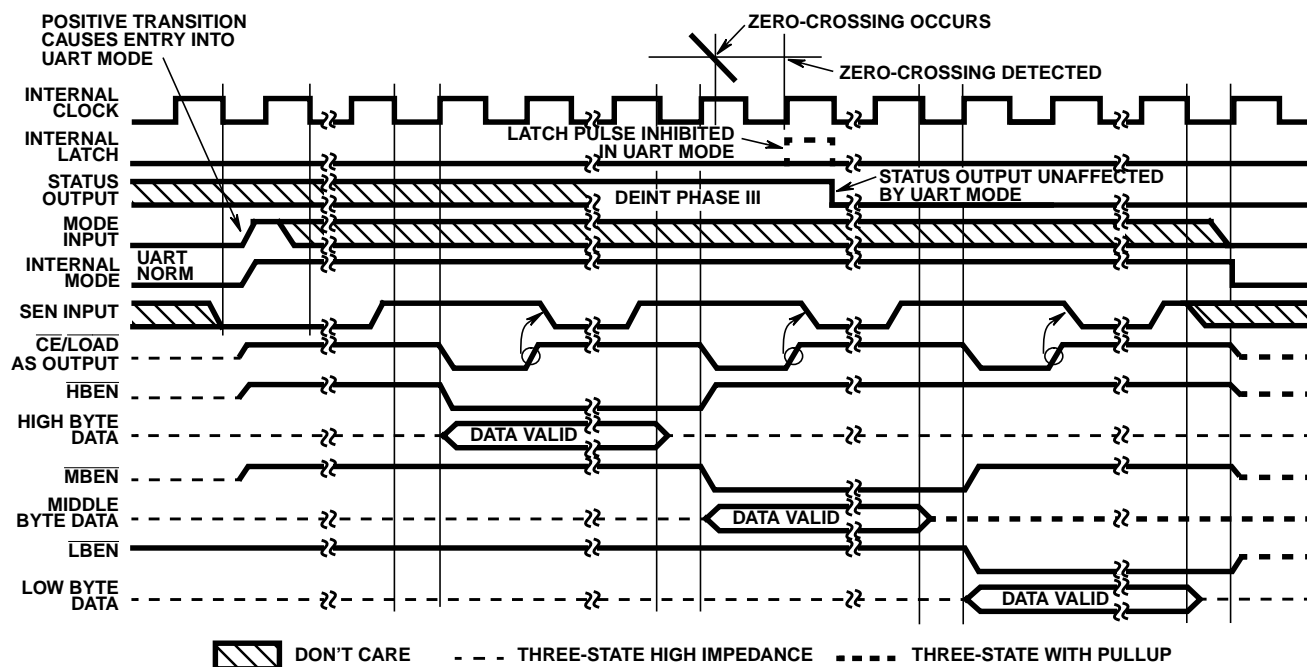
POSITIVE TRANSITION CAUSES ENTRY INTO UART MODE

ZERO-CROSSING OCCURS

ZERO-CROSSING DETECTED

INTERNAL CLOCK

INTERNAL LATCH

LATCH PULSE INHIBITED IN UART MODE

STATUS OUTPUT

DEINT PHASE III

STATUS OUTPUT UNAFFECTED BY UART MODE

MODE INPUT

INTERNAL MODE

UART

NORM

SEN INPUT

$\overline{CE}/\overline{LOAD}$ AS OUTPUT

$\overline{HBEN}$

HIGH BYTE DATA

DATA VALID

$\overline{MBEN}$

MIDDLE BYTE DATA

DATA VALID

$\overline{LBEN}$

LOW BYTE DATA

DATA VALID

DON'T CARE

THREE-STATE HIGH IMPEDANCE

THREE-STATE WITH PULLUP